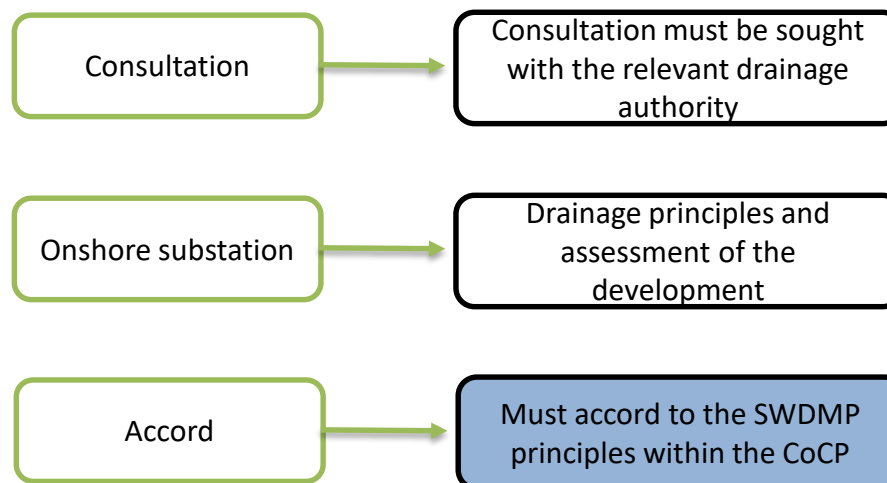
Consultation

Consultation must be sought with the relevant drainage authority

Onshore substation

Drainage principles and assessment of the development

Accord

Must accord to the SWDMP principles within the CoCP